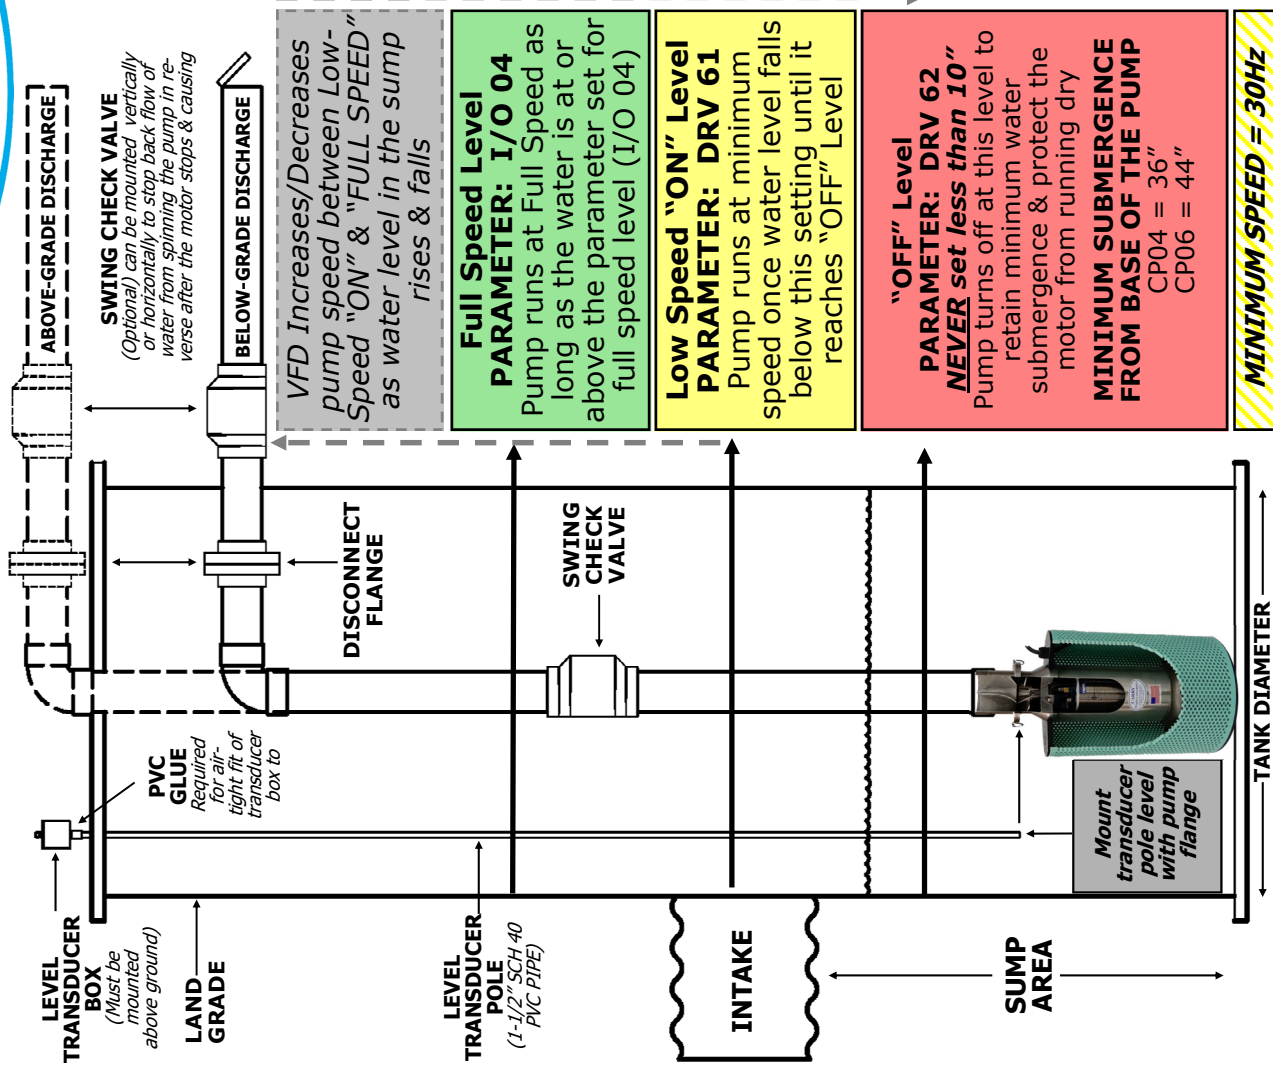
ABOVE-GRADE DISCHARGE

SWING CHECK VALVE (Optional) can be mounted vertically or horizontally to stop back flow of water from spinning the pump in reverse after the motor stops & causing

BELOW-GRADE DISCHARGE

VFD Increases/Decreases pump speed between Low-Speed "ON" & "FULL SPEED" as water level in the sump rises & falls

Full Speed Level
PARAMETER: I/O 04
Pump runs at Full Speed as long as the water is at or above the parameter set for full speed level (I/O 04)

Low Speed "ON" Level
PARAMETER: DRV 61
Pump runs at minimum speed once water level falls below this setting until it reaches "OFF" Level

"OFF" Level
PARAMETER: DRV 62
NEVER set less than 10"
Pump turns off at this level to retain minimum water submergence & protect the motor from running dry
MINIMUM SUBMERGENCE FROM BASE OF THE PUMP
CP04 = 36"
CP06 = 44"

MINIMUM SPEED = 30Hz

DISCONNECT FLANGE

SWING CHECK VALVE

PVC GLUE Required for air-tight fit of transducer box to

Mount transducer pole level with pump flange

TANK DIAMETER

LEVEL TRANSDUCER BOX (Must be mounted above ground)

LAND GRADE

LEVEL TRANSDUCER POLE (1-1/2" SCH 40 PVC PIPE)

INTAKE

SUMP AREA